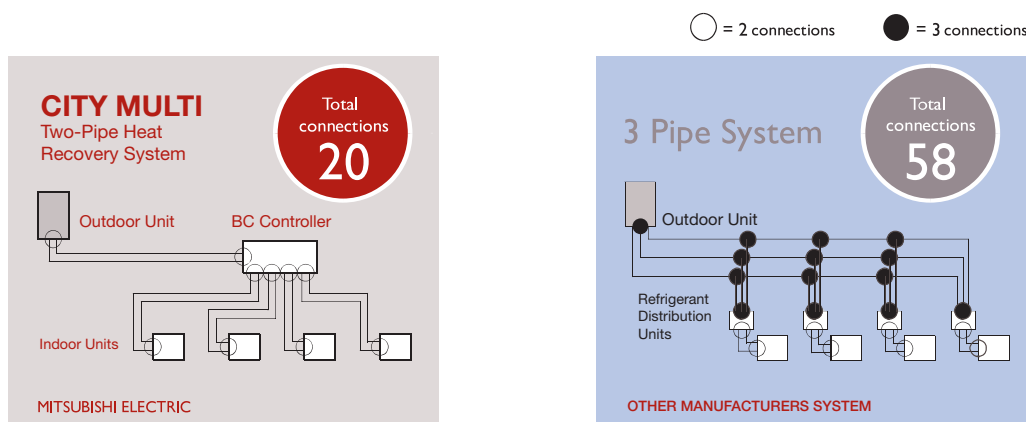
= 2 connections = 3 connections

CITY MULTI
Two-Pipe Heat Recovery System

Total connections
20

Outdoor Unit

BC Controller

Indoor Units

MITSUBISHI ELECTRIC

3 Pipe System

Total connections
58

Outdoor Unit

Refrigerant Distribution Units

OTHER MANUFACTURERS SYSTEM